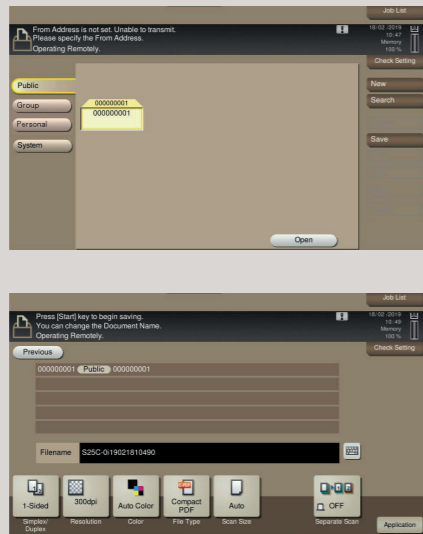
Job List

From Address is not set. Unable to transmit.
Please specify the From Address.
Operating Remotely.

18/02/2019
10:47
Memory
100 %

Check Setting

Public
Group
Personal
System

000000001
000000001

New
Search
Save

Open

Job List

Press [Start] key to begin saving.
You can change the Document Name.
Operating Remotely.

18/02/2019
10:49
Memory
100 %

Check Setting

Previous

000000001 Public 000000001

Filename S25C-0i19021810490

1-Sided
Simplex/ Duplex

300dpi
Resolution

Auto Color
Color

Compact PDF
File Type

Auto
Scan Size

OFF
Separate Scan

Application